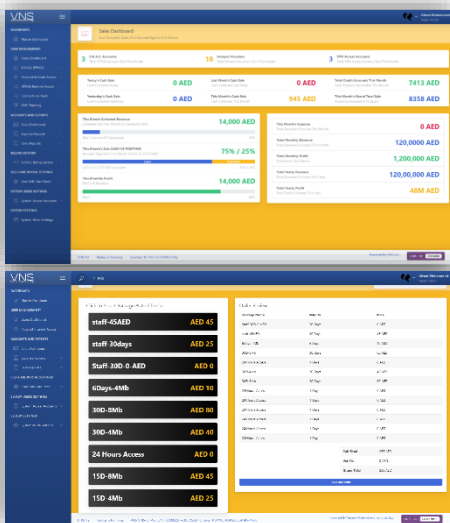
VNS

Sales Dashboard

3

18

3

Today's Cash Sale
0 AED

Last Month's Cash Sale
0 AED

Total Credit Accounts This Month
7413 AED

Yesterday's Cash Sale
0 AED

This Month's Cash Sale
945 AED

This Month's Grand Total Sale
8358 AED

14,000 AED

75% / 25%

14,000 AED

0 AED

120,0000 AED

1,200,0000 AED

120,00,000 AED

48M AED

VNS

staff-45AED
AED 45

staff-30days
AED 25

Staff-30D-0-AED
AED 0

6Days-4Mb
AED 10

30D-8Mb
AED 80

30D-4Mb
AED 40

24 Hours Access
AED 0

15D-8Mb
AED 40

15D-4Mb
AED 25